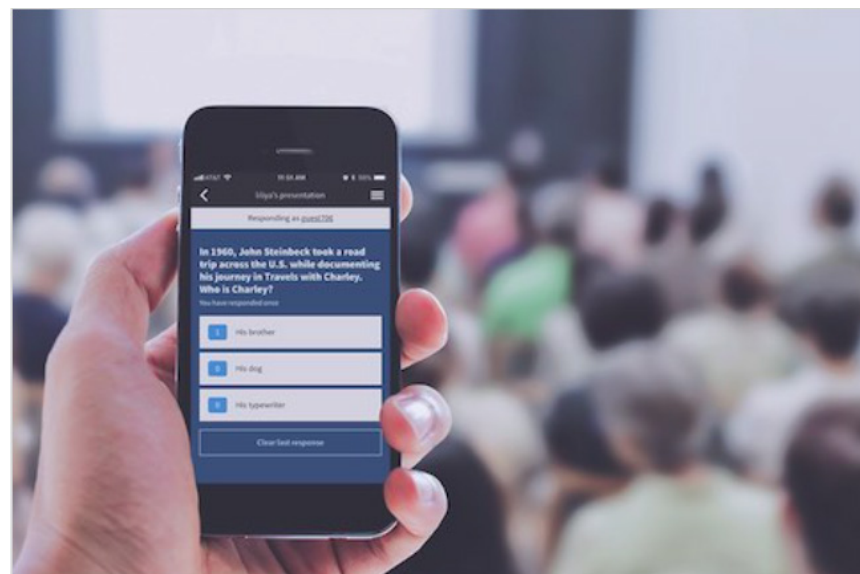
AT&T 10:00 AM 59%

Uliya's presentation

Responding as guest786

In 1960, John Steinbeck took a road trip across the U.S. while documenting his journey in Travels with Charley. Who is Charley?

You have responded once

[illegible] His brother

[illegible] His dog

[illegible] His typewriter

Clear last response